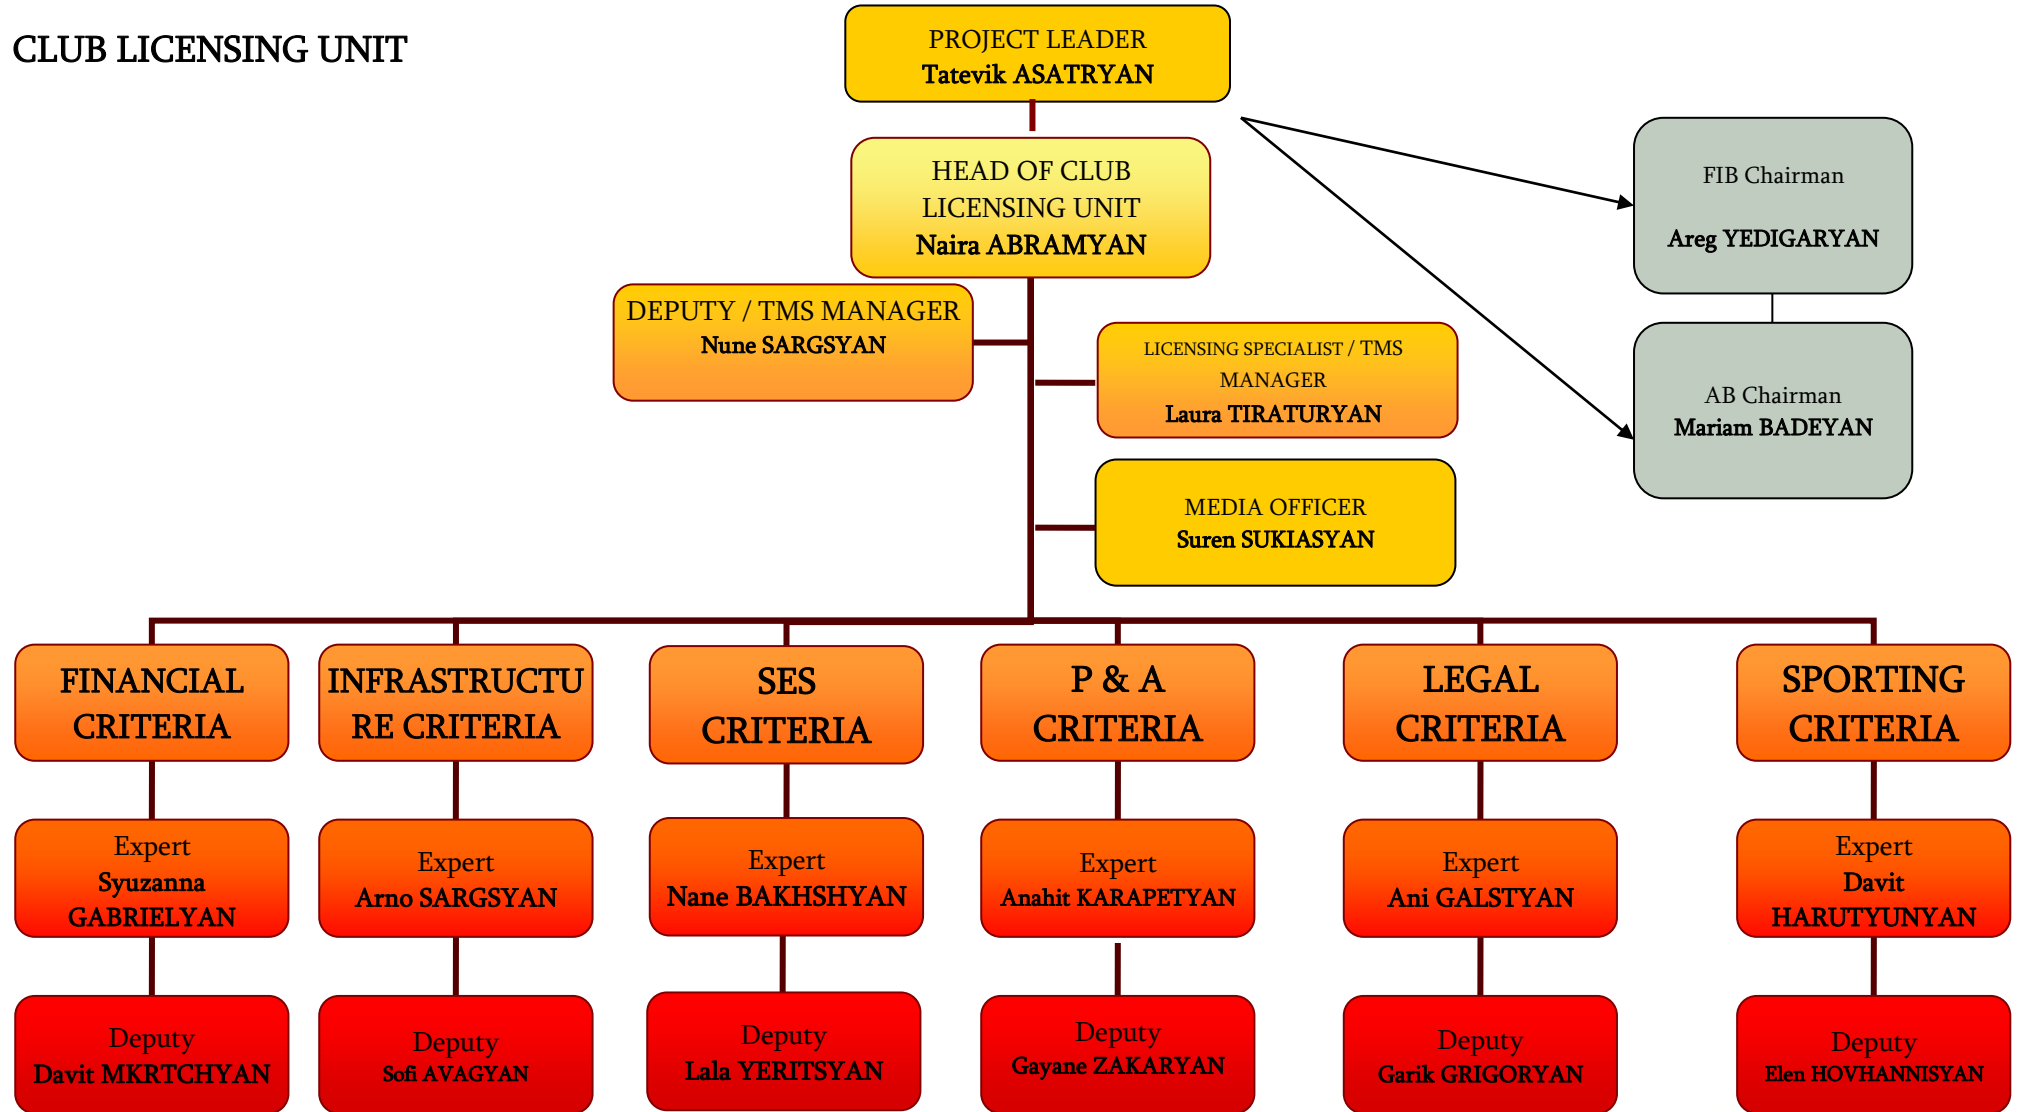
CLUB LICENSING UNIT

PROJECT LEADER
Tatevik ASATRYAN

HEAD OF CLUB LICENSING UNIT
Naira ABRAMYAN

DEPUTY / TMS MANAGER
Nune SARGSYAN

LICENSING SPECIALIST / TMS MANAGER
Laura TIRATURYAN

MEDIA OFFICER
Suren SUKIASYAN

FIB Chairman
Areg YEDIGARYAN

AB Chairman
Mariam BADEYAN

FINANCIAL CRITERIA

Expert
Syuzanna GABRIELYAN

Deputy
Davit MKRTCHYAN

INFRASTRUCTURE CRITERIA

Expert
Arno SARGSYAN

Deputy
Sofi AVAGYAN

SES CRITERIA

Expert
Nane BAKHSHYAN

Deputy
Lala YERITSYAN

P & A CRITERIA

Expert
Anahit KARAPETYAN

Deputy
Gayane ZAKARYAN

LEGAL CRITERIA

Expert
Ani GALSTYAN

Deputy
Garik GRIGORYAN

SPORTING CRITERIA

Expert
Davit HARUTYUNYAN

Deputy
Elen HOVHANNISYAN